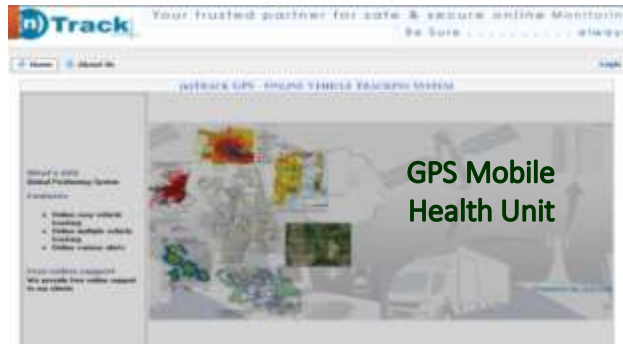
nTrack

Your trusted partner for safe & secure online Monitorin

Be Sure ............... alwa

Home | About Us

Login

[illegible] GPS - ONLINE VEHICLE TRACKING SYSTEM

What's GPS
Global Positioning System

Features

• Online easy vehicle tracking
• Online multiple vehicle tracking
• Online various alert

Free online support
We provide free online support to our clients

GPS Mobile Health Unit

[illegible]